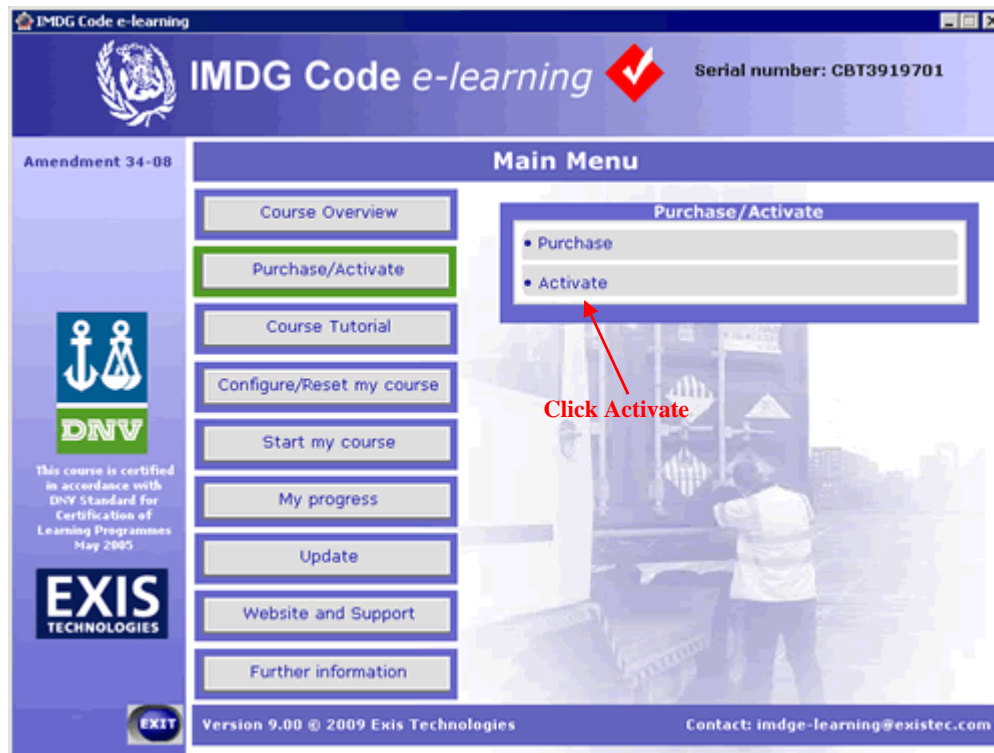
IMDG Code e-learning

IMDG Code e-learning

Serial number: CBT3919701

Amendment 34-08

Main Menu

Course Overview

Purchase/Activate

Course Tutorial

Configure/Reset my course

Start my course

My progress

Update

Website and Support

Further information

Purchase/Activate

• Purchase

• Activate

Click Activate

DNV

This course is certified in accordance with DNV Standard for Certification of Learning Programmes May 2005

EXIS TECHNOLOGIES

EXIT

Version 9.00 © 2009 Exis Technologies

Contact: imdge-learning@existec.com